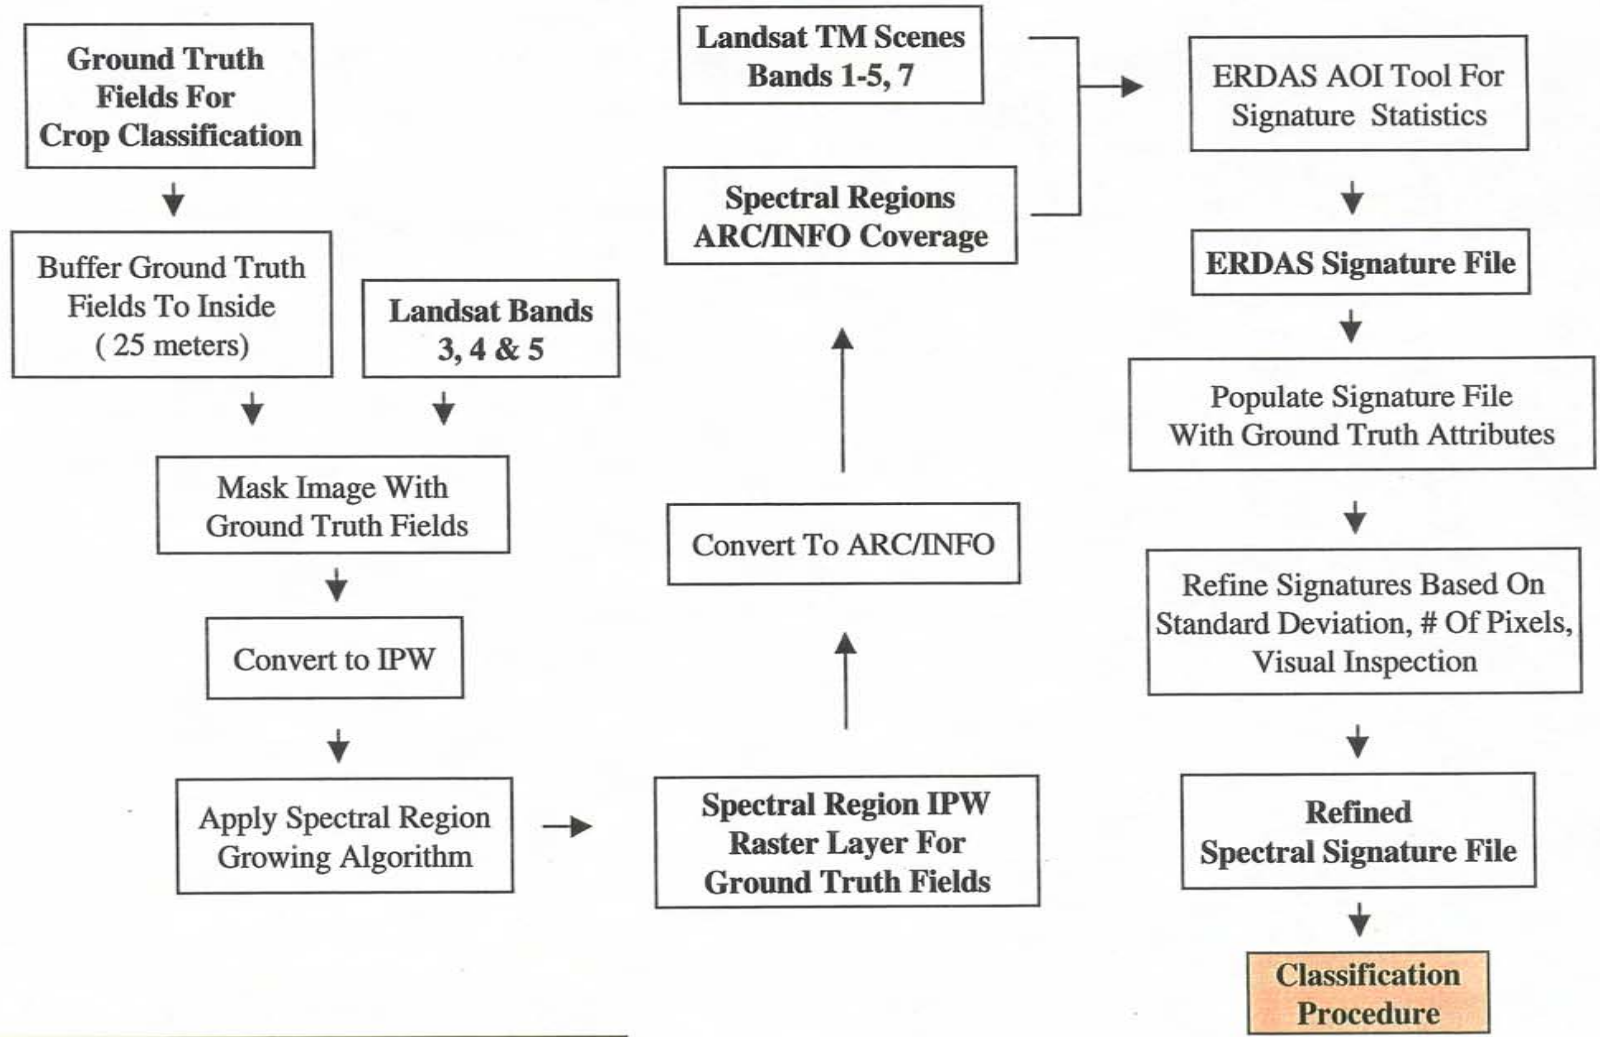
Ground Truth Fields For Crop Classification

Buffer Ground Truth Fields To Inside ( 25 meters)

Landsat Bands 3, 4 & 5

Mask Image With Ground Truth Fields

Convert to IPW

Apply Spectral Region Growing Algorithm

Spectral Region IPW Raster Layer For Ground Truth Fields

Convert To ARC/INFO

Spectral Regions ARC/INFO Coverage

Landsat TM Scenes Bands 1-5, 7

ERDAS AOI Tool For Signature Statistics

ERDAS Signature File

Populate Signature File With Ground Truth Attributes

Refine Signatures Based On Standard Deviation, # Of Pixels, Visual Inspection

Refined Spectral Signature File

Classification Procedure